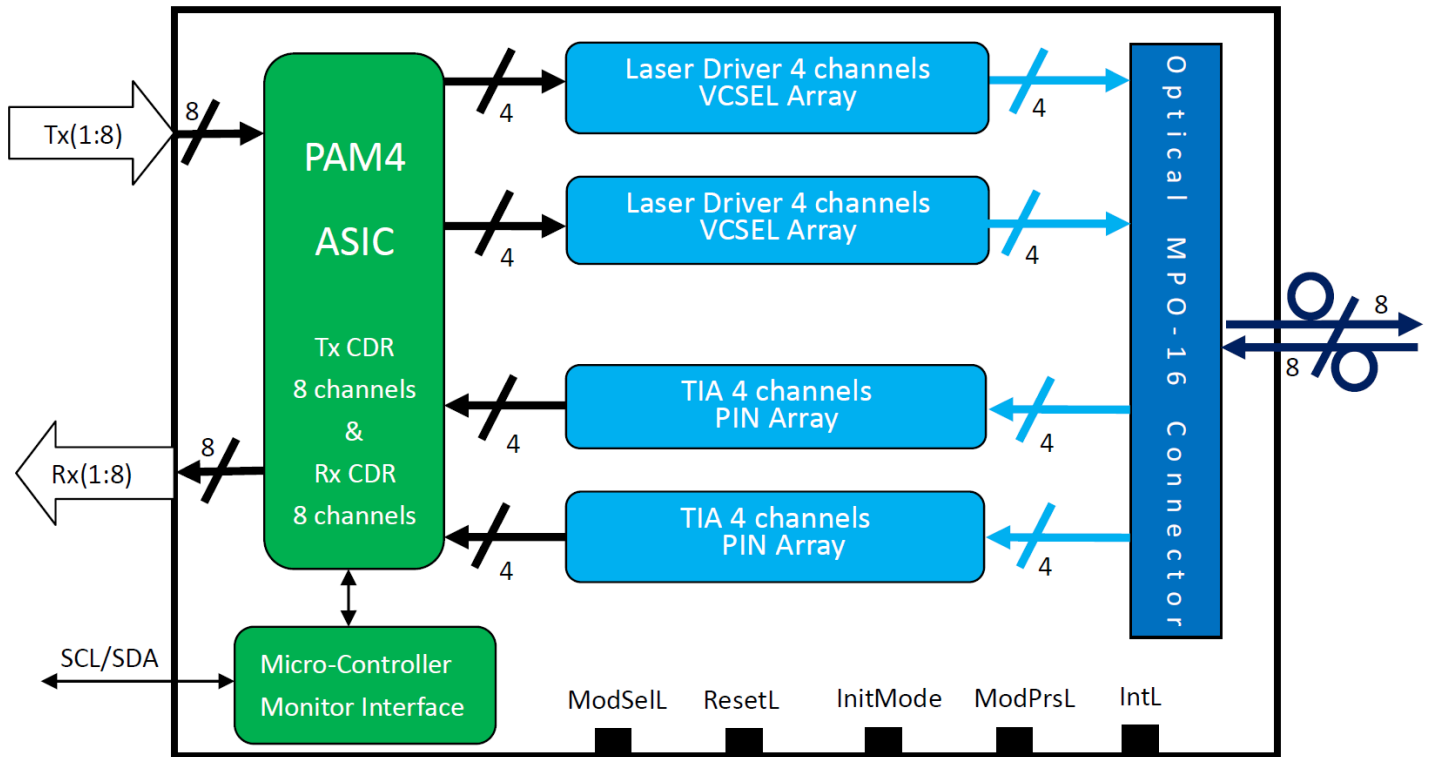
Tx(1:8)

8

PAM4

ASIC

Tx CDR
8 channels
&
Rx CDR
8 channels

4

Laser Driver 4 channels
VCSEL Array

4

4

Laser Driver 4 channels
VCSEL Array

4

4

TIA 4 channels
PIN Array

4

4

TIA 4 channels
PIN Array

4

Optical MPO-16 Connector

8

8

8

Rx(1:8)

SCL/SDA

Micro-Controller
Monitor Interface

ModSelL

ResetL

InitMode

ModPrsL

IntL